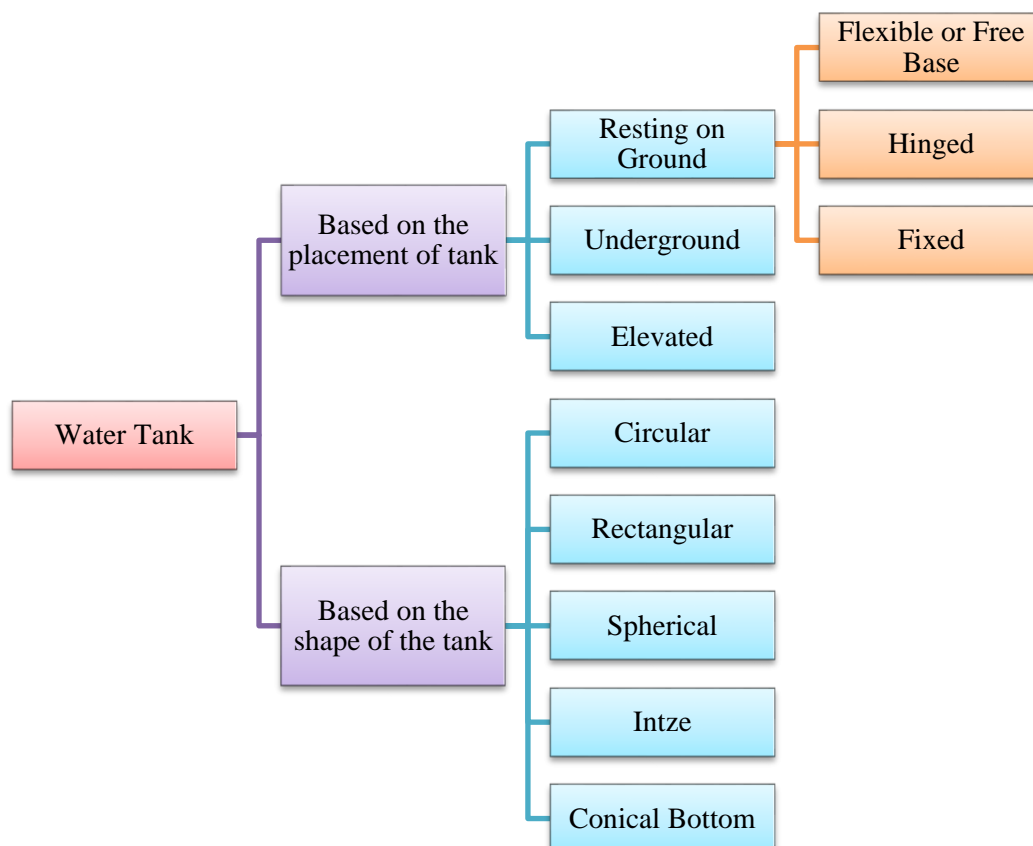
Water Tank

Based on the placement of tank

Resting on Ground

Flexible or Free Base

Hinged

Fixed

Underground

Elevated

Based on the shape of the tank

Circular

Rectangular

Spherical

Intze

Conical Bottom